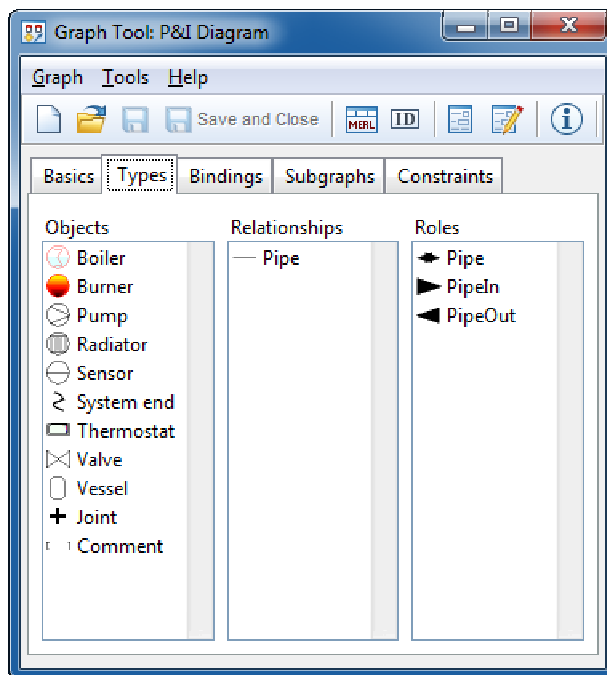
Graph Tool: P&I Diagram

Graph Tools Help

Save and Close

MERL ID

Basics Types Bindings Subgraphs Constraints

Objects
Boiler
Burner
Pump
Radiator
Sensor
System end
Thermostat
Valve
Vessel
Joint
Comment

Relationships
Pipe

Roles
Pipe
PipeIn
PipeOut